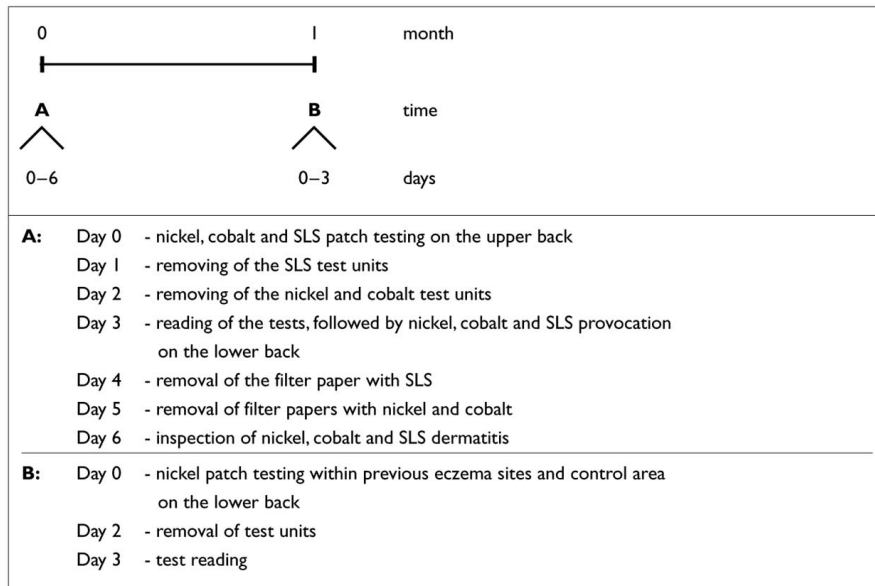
0 1 month

A B time

0–6 0–3 days

A: Day 0 - nickel, cobalt and SLS patch testing on the upper back
Day 1 - removing of the SLS test units
Day 2 - removing of the nickel and cobalt test units
Day 3 - reading of the tests, followed by nickel, cobalt and SLS provocation on the lower back
Day 4 - removal of the filter paper with SLS
Day 5 - removal of filter papers with nickel and cobalt
Day 6 - inspection of nickel, cobalt and SLS dermatitis

B: Day 0 - nickel patch testing within previous eczema sites and control area on the lower back
Day 2 - removal of test units
Day 3 - test reading